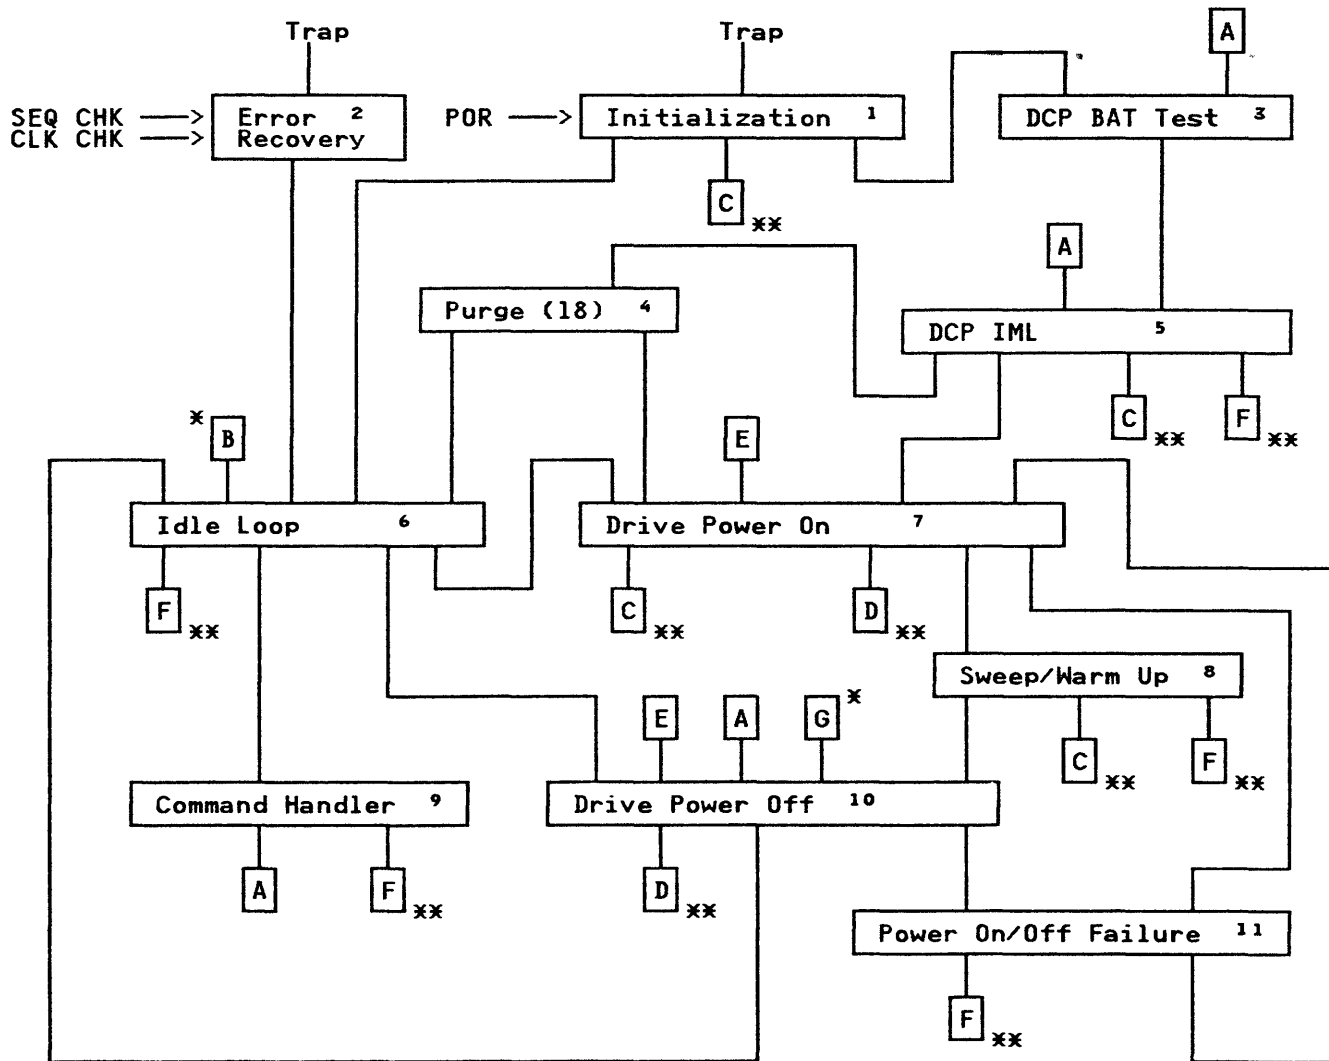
Trap

Trap

A

SEQ CHK ——>
CLK CHK ——>

Error $^2$
Recovery

POR ——>

Initialization $^1$

DCP BAT Test $^3$

C **

A

Purge (18) $^4$

DCP IML $^5$

C **

F **

* B

E

Idle Loop $^6$

Drive Power On $^7$

F **

C **

D **

Sweep/Warm Up $^8$

E

A

G *

C **

F **

Command Handler $^9$

Drive Power Off $^{10}$

A

F **

D **

Power On/Off Failure $^{11}$

F **